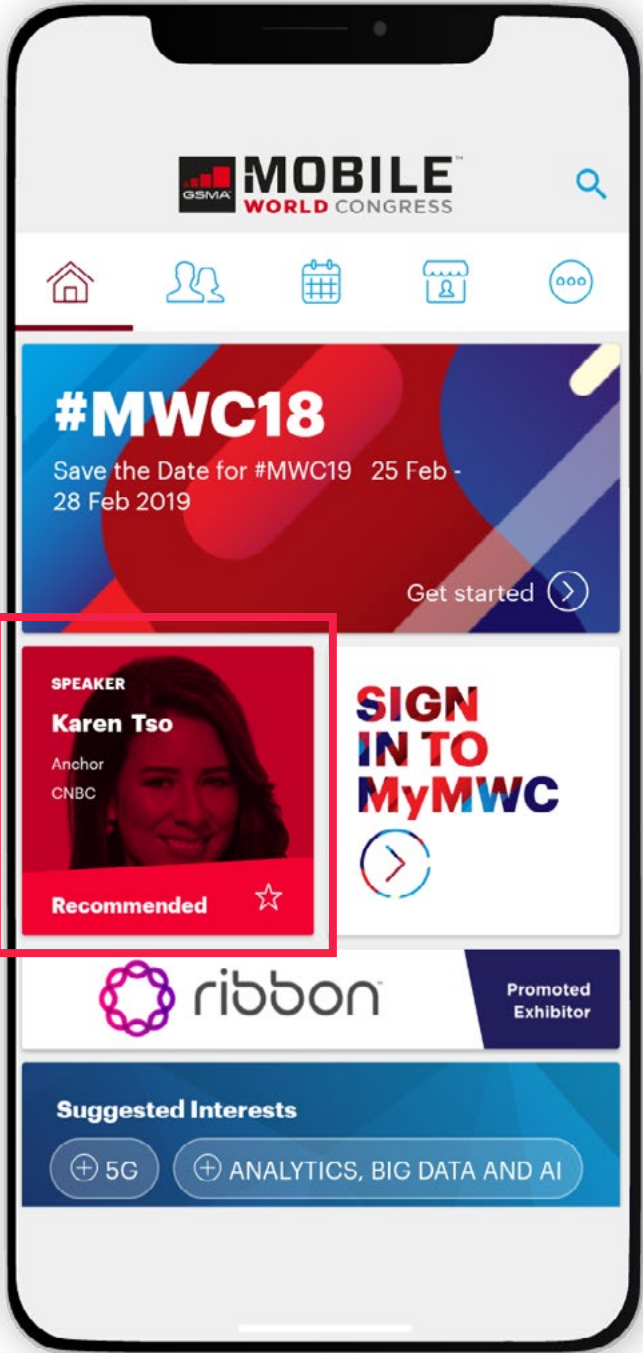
GSMA MOBILE WORLD CONGRESS

#MWC18
Save the Date for #MWC19 25 Feb - 28 Feb 2019

Get started

SPEAKER
Karen Tso
Anchor
CNBC

Recommended

SIGN IN TO MyMWC

ribbon

Promoted Exhibitor

Suggested Interests

5G

ANALYTICS, BIG DATA AND AI